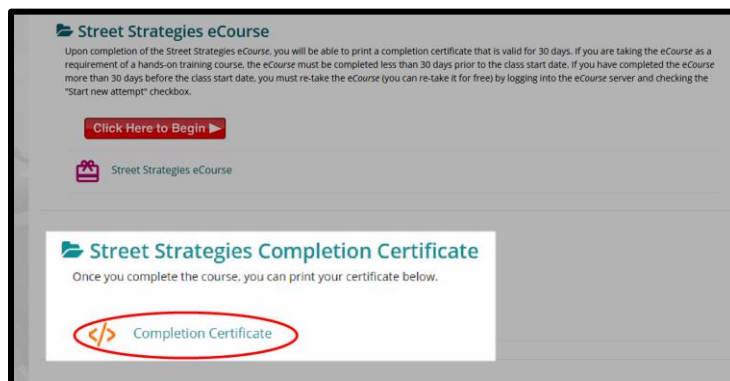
Street Strategies eCourse

Upon completion of the Street Strategies eCourse, you will be able to print a completion certificate that is valid for 30 days. If you are taking the eCourse as a requirement of a hands-on training course, the eCourse must be completed less than 30 days prior to the class start date. If you have completed the eCourse more than 30 days before the class start date, you must re-take the eCourse (you can re-take it for free) by logging into the eCourse server and checking the "Start new attempt" checkbox.

Click Here to Begin ▶

Street Strategies eCourse

Street Strategies Completion Certificate

Once you complete the course, you can print your certificate below.

</> Completion Certificate